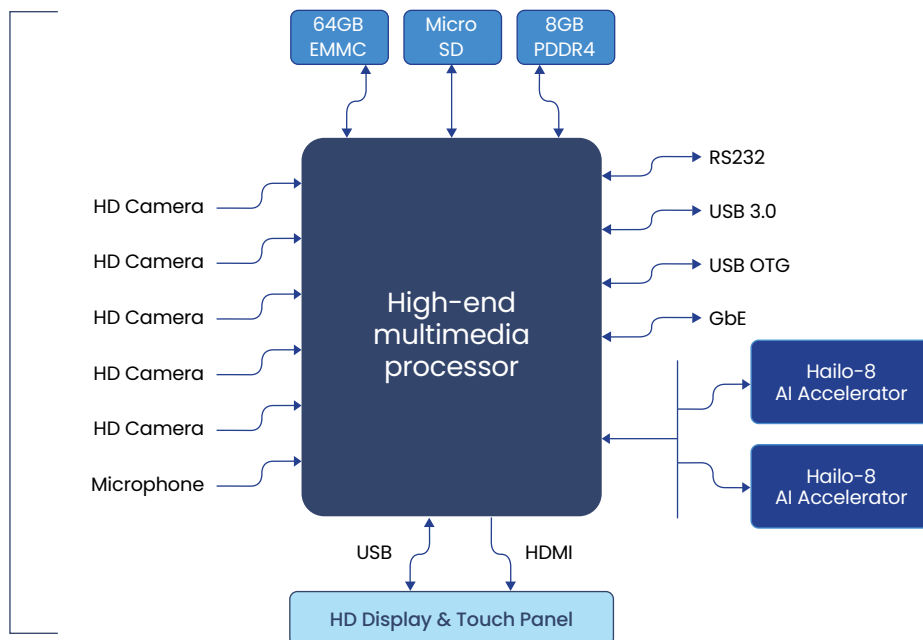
64GB EMMC

Micro SD

8GB PDDR4

HD Camera

HD Camera

HD Camera

HD Camera

HD Camera

Microphone

High-end multimedia processor

RS232

USB 3.0

USB OTG

GbE

Hailo-8 AI Accelerator

Hailo-8 AI Accelerator

USB

HDMI

HD Display & Touch Panel